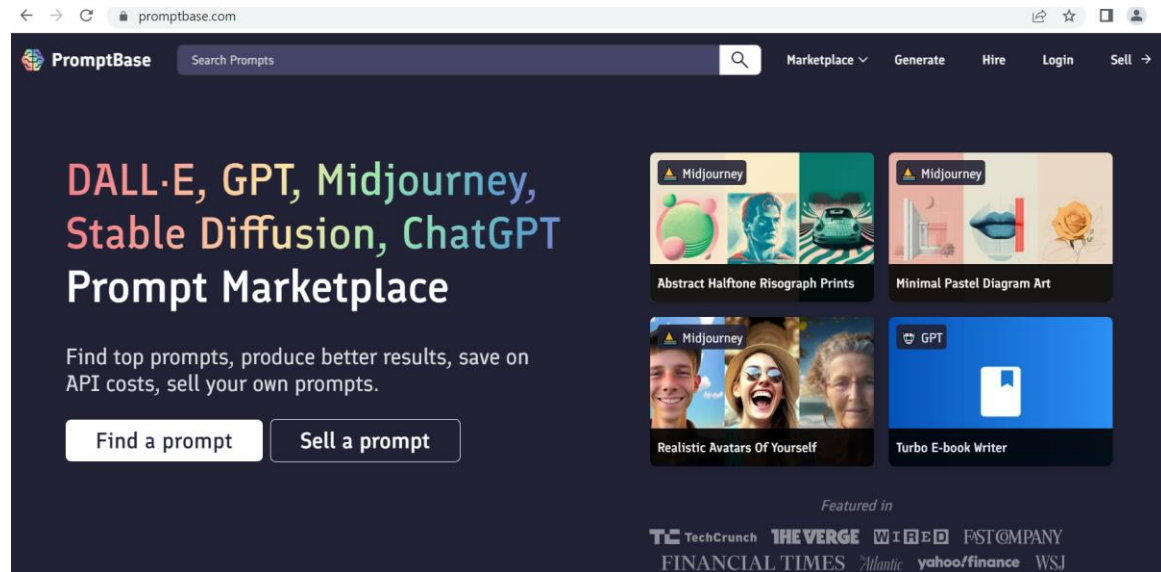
promptbase.com

PromptBase Search Prompts Marketplace Generate Hire Login Sell →

DALL·E, GPT, Midjourney, Stable Diffusion, ChatGPT Prompt Marketplace

Find top prompts, produce better results, save on API costs, sell your own prompts.

Find a prompt Sell a prompt

Midjourney
Abstract Halftone Risograph Prints

Midjourney
Minimal Pastel Diagram Art

Midjourney
Realistic Avatars Of Yourself

GPT
Turbo E-book Writer

Featured in

TechCrunch THE VERGE WIRED FAST COMPANY FINANCIAL TIMES Atlantic yahoo!finance WSJ